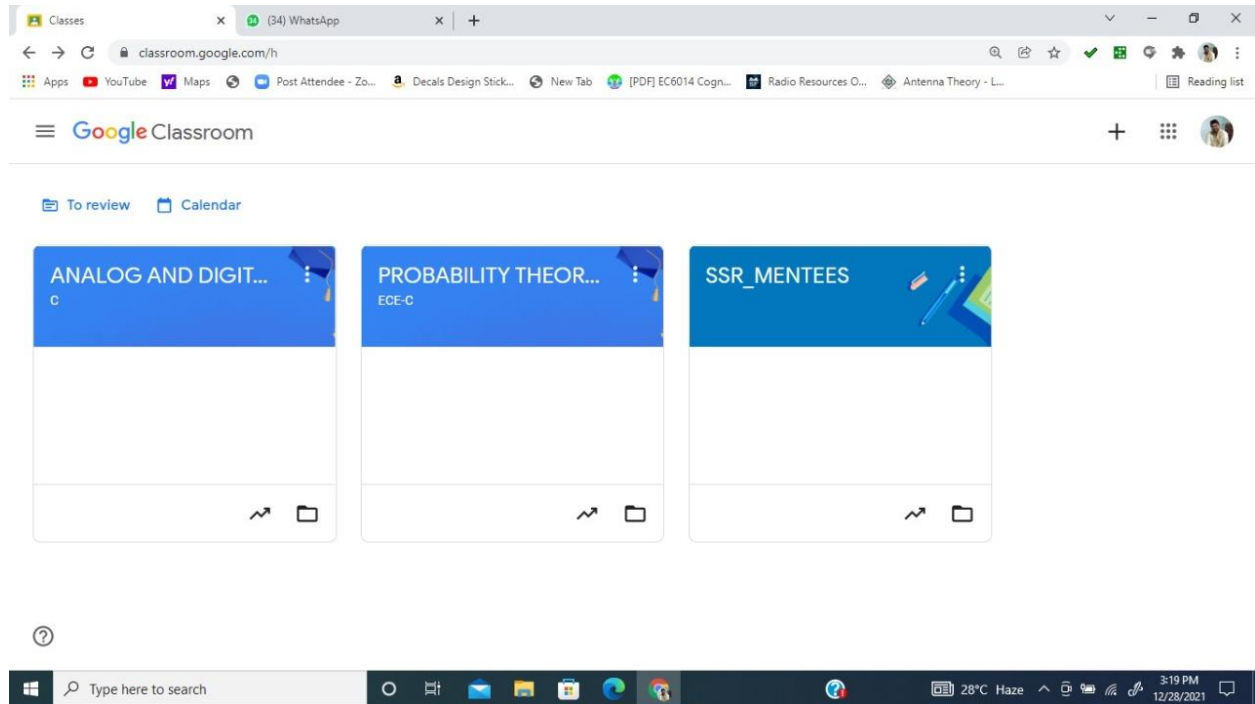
Classes
(34) WhatsApp
classroom.google.com/h
Apps YouTube Maps Post Attendee - Zo... Decals Design Stick... New Tab [PDF] EC6014 Cogn... Radio Resources O... Antenna Theory - L...
Reading list

Google Classroom

To review Calendar

ANALOG AND DIGIT...
C

PROBABILITY THEOR...
ECE-C

SSR_MENTEES

Type here to search
28°C Haze
3:19 PM
12/28/2021